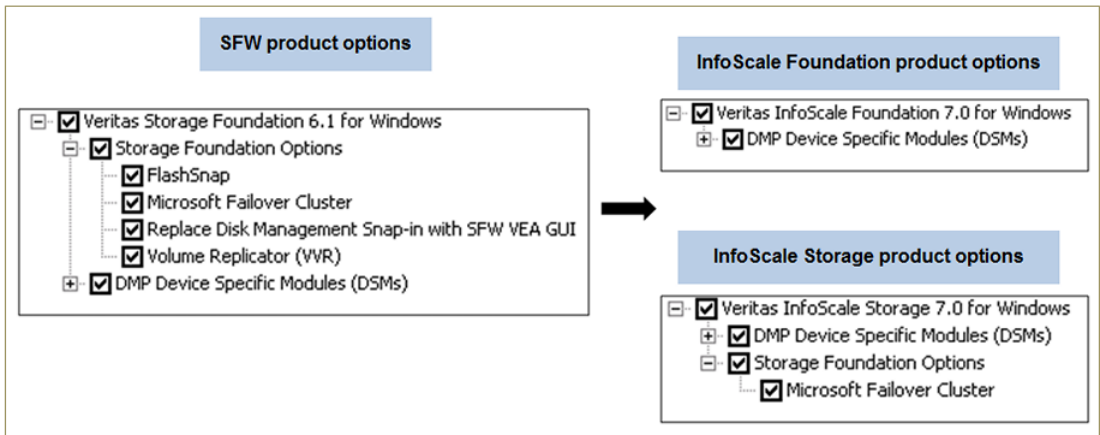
SFW product options

Veritas Storage Foundation 6.1 for Windows
Storage Foundation Options
FlashSnap
Microsoft Failover Cluster
Replace Disk Management Snap-in with SFW VEA GUI
Volume Replicator (VVR)
DMP Device Specific Modules (DSMs)

InfoScale Foundation product options

Veritas InfoScale Foundation 7.0 for Windows
DMP Device Specific Modules (DSMs)

InfoScale Storage product options

Veritas InfoScale Storage 7.0 for Windows
DMP Device Specific Modules (DSMs)
Storage Foundation Options
Microsoft Failover Cluster